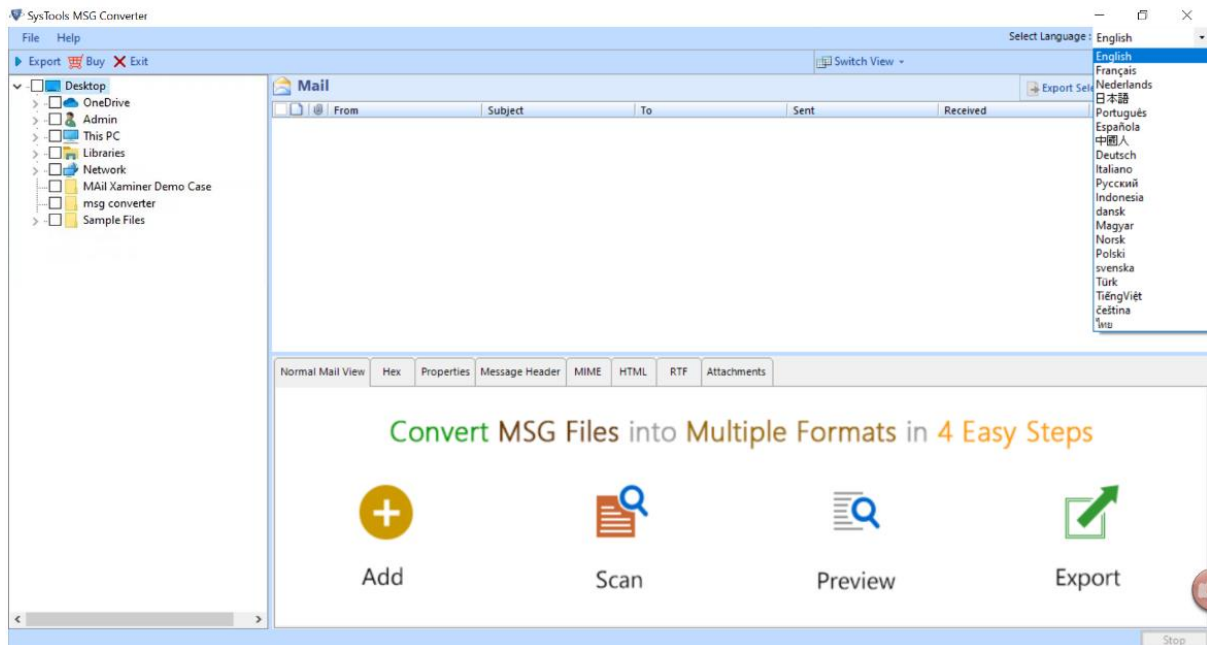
SysTools MSG Converter

File Help

Export Buy Exit

Switch View

Select Language : English

English
Français
Nederlands
日本語
Português
Española
中國人
Deutsch
Italiano
Русский
Indonesia
dansk
Magyar
Norsk
Polski
svenska
Türk
TiếngViệt
čeština
ไทย

Desktop
OneDrive
Admin
This PC
Libraries
Network
MAil Xaminer Demo Case
msg converter
Sample Files

Mail

Export Sele

| | | From | Subject | To | Sent | Received |
|---|---|---|---|---|---|---|

Normal Mail View | Hex | Properties | Message Header | MIME | HTML | RTF | Attachments

Convert MSG Files into Multiple Formats in 4 Easy Steps

Add

Scan

Preview

Export

Stop